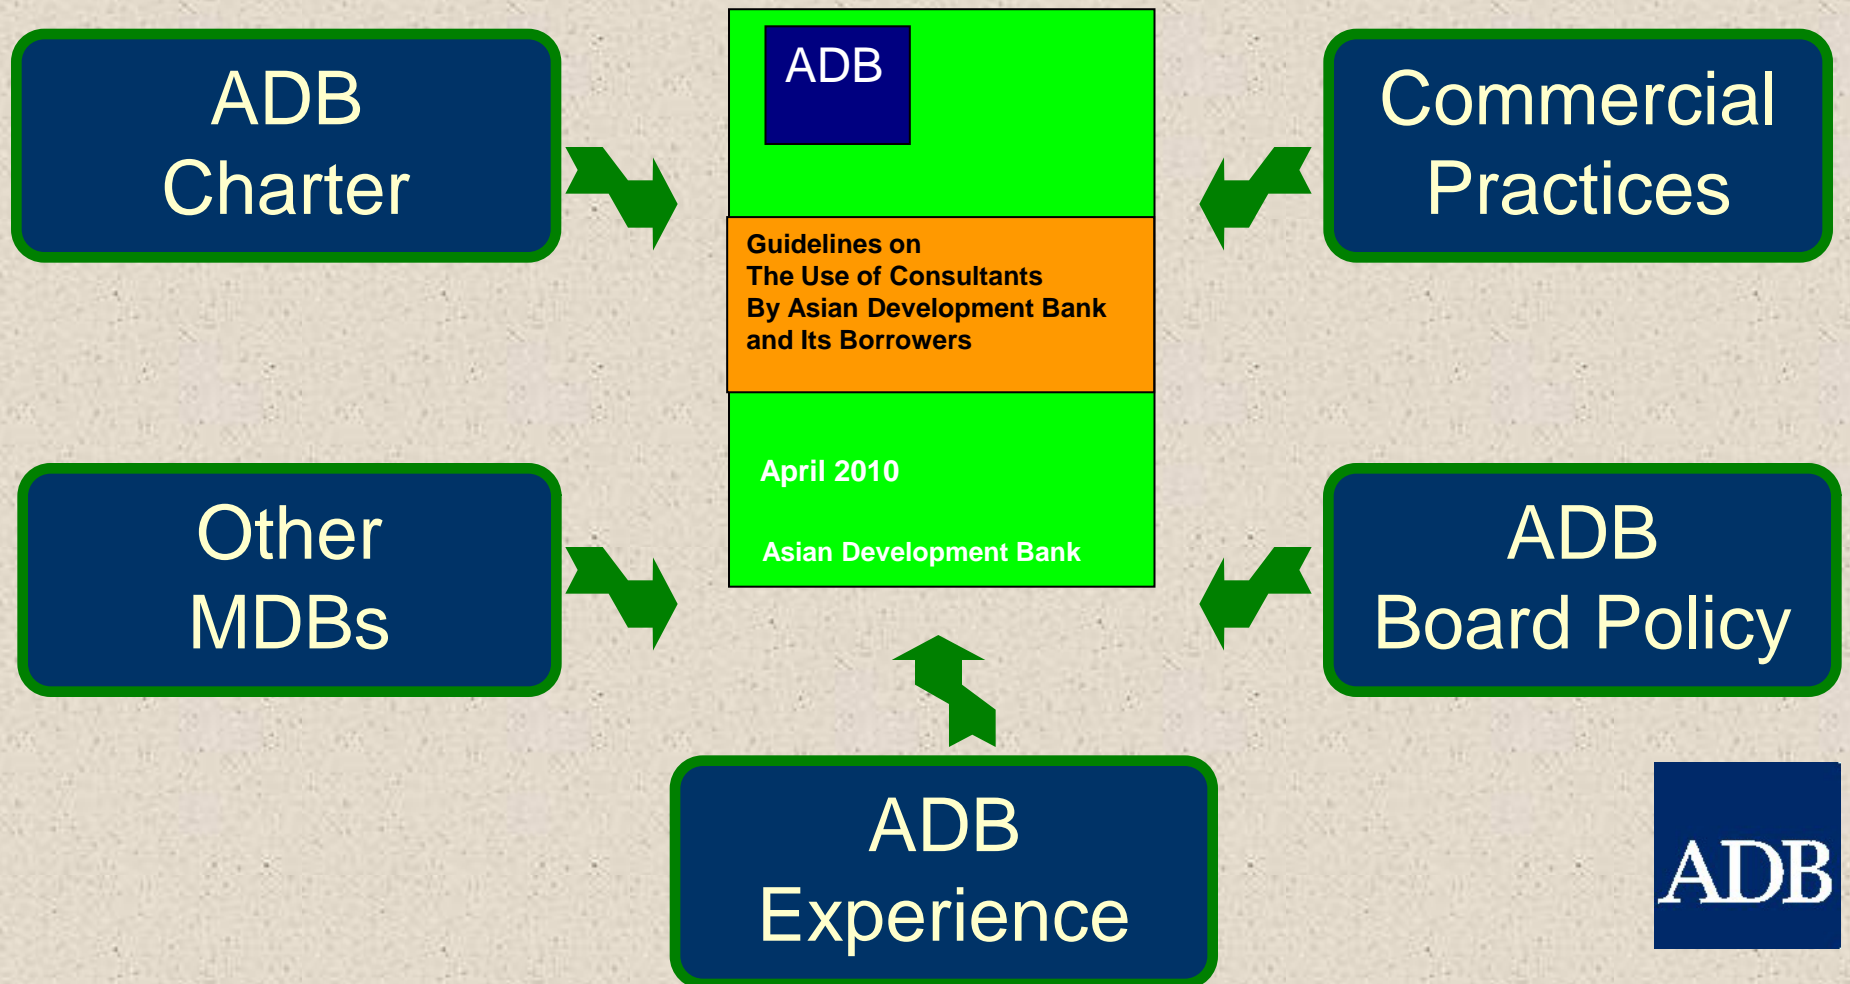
ADB Charter

ADB

Guidelines on
The Use of Consultants
By Asian Development Bank
and Its Borrowers

April 2010

Asian Development Bank

Commercial Practices

Other MDBs

ADB Board Policy

ADB Experience

ADB